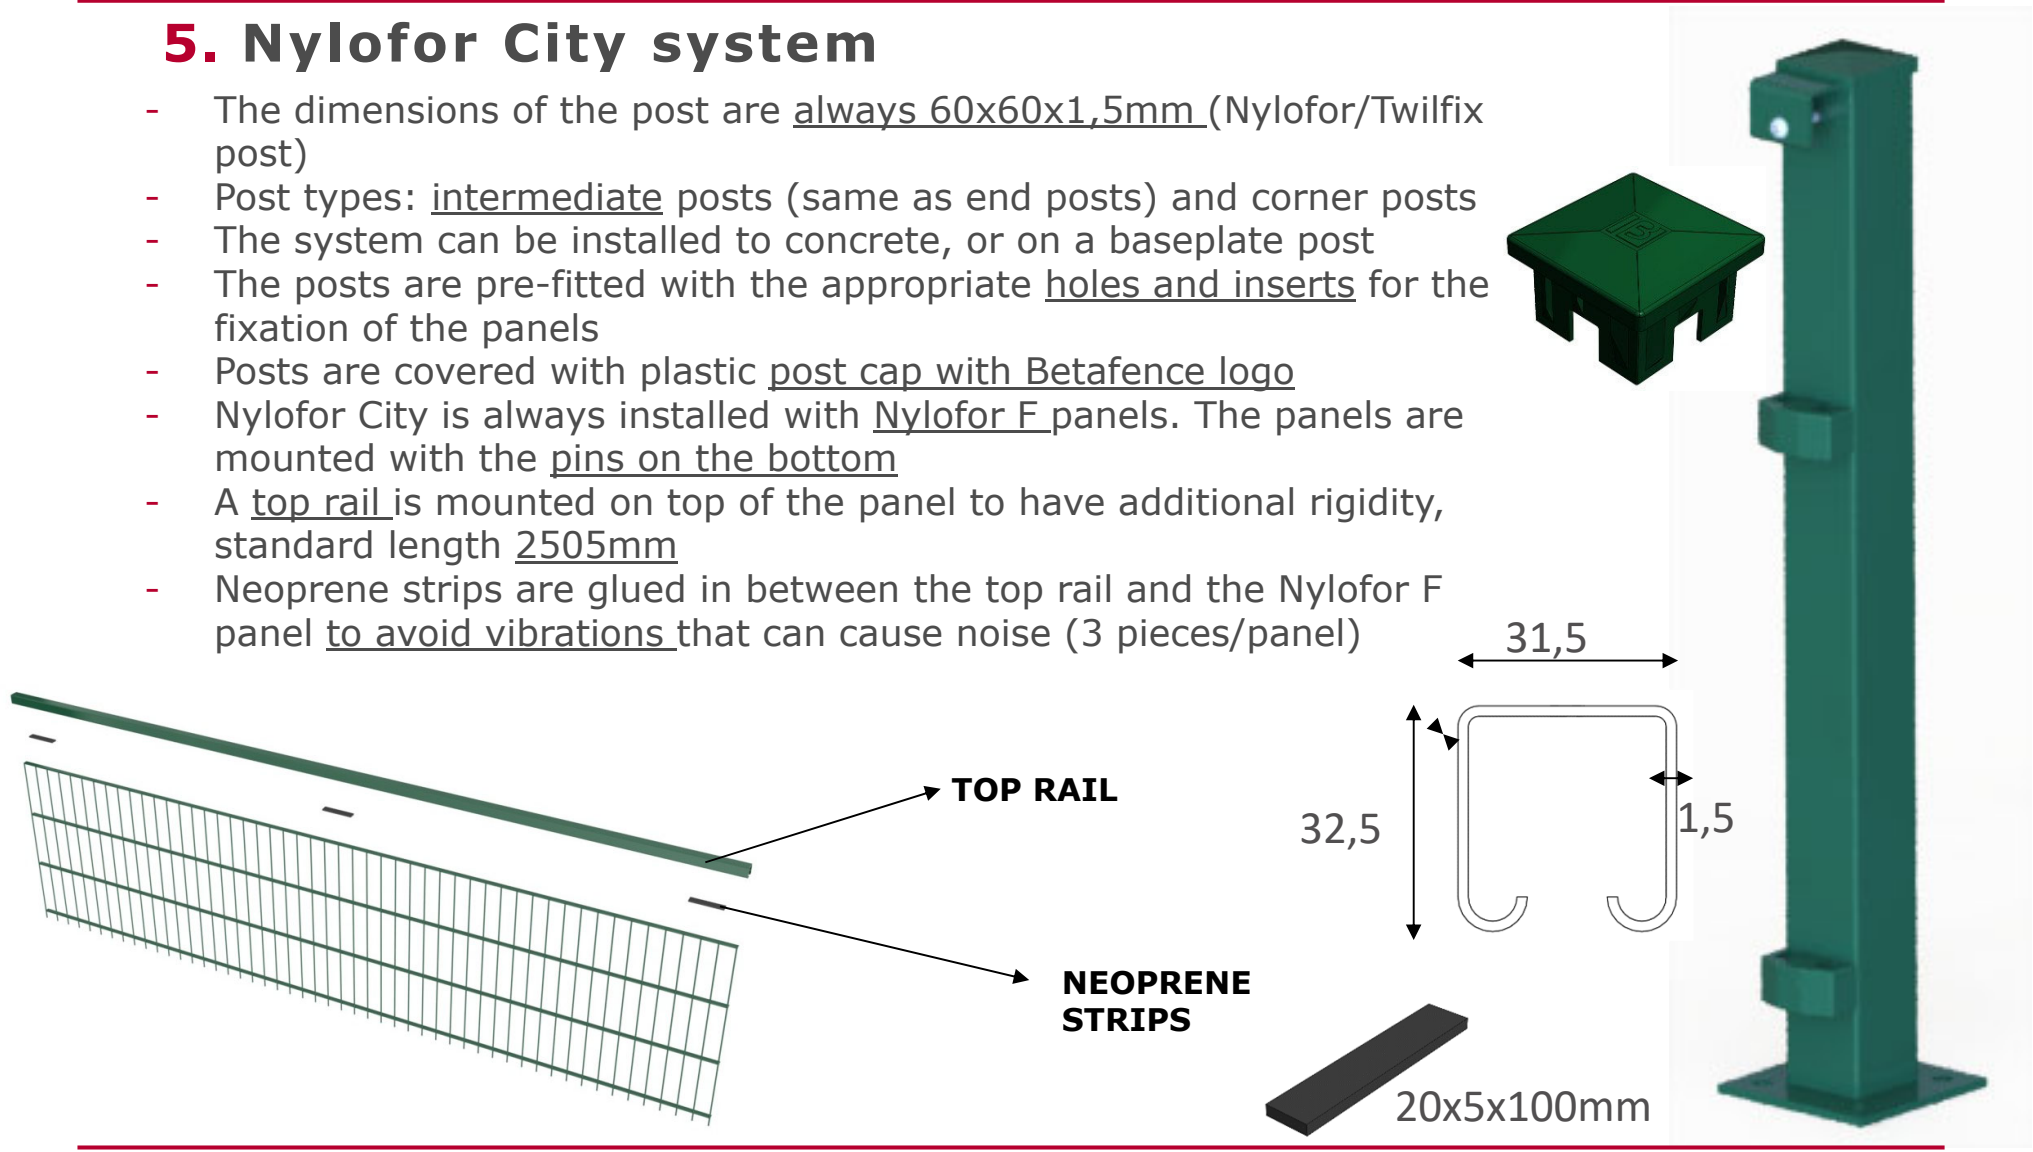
5. Nylofor City system

- The dimensions of the post are always 60x60x1,5mm (Nylofor/Twilfix post)
- Post types: intermediate posts (same as end posts) and corner posts
- The system can be installed to concrete, or on a baseplate post
- The posts are pre-fitted with the appropriate holes and inserts for the fixation of the panels
- Posts are covered with plastic post cap with Betafence logo
- Nylofor City is always installed with Nylofor F panels. The panels are mounted with the pins on the bottom
- A top rail is mounted on top of the panel to have additional rigidity, standard length 2505mm
- Neoprene strips are glued in between the top rail and the Nylofor F panel to avoid vibrations that can cause noise (3 pieces/panel)

TOP RAIL

NEOPRENE STRIPS

31,5

32,5

1,5

20x5x100mm